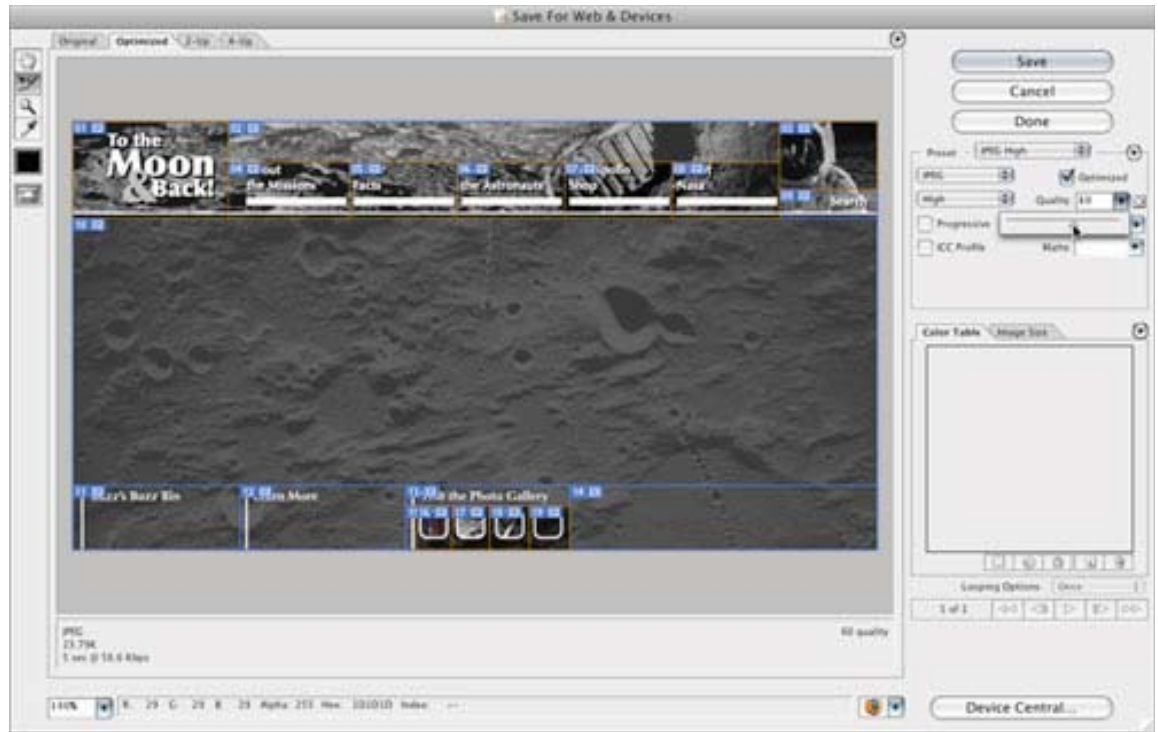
Save For Web & Devices

Original | Optimized | 2-Up | 4-Up

To the Moon & Back!

out the Missions | Facts | the Astronauts | Shop | Nasa | Search

Buzz's Buzz Bin | Learn More | the Photo Gallery

JPEG
23.79K
5 sec @ 56.6 Kbps

60 quality

140% | R: 29 G: 29 B: 29 Alpha: 255 Hex: 1D1D1D Index: --

Save
Cancel
Done

Preset: JPEG High
JPEG | Optimized
High | Quality: 60
Progressive
ICC Profile | Matte:

Color Table | Image Size

Looping Options: Once
1 of 1

Device Central...